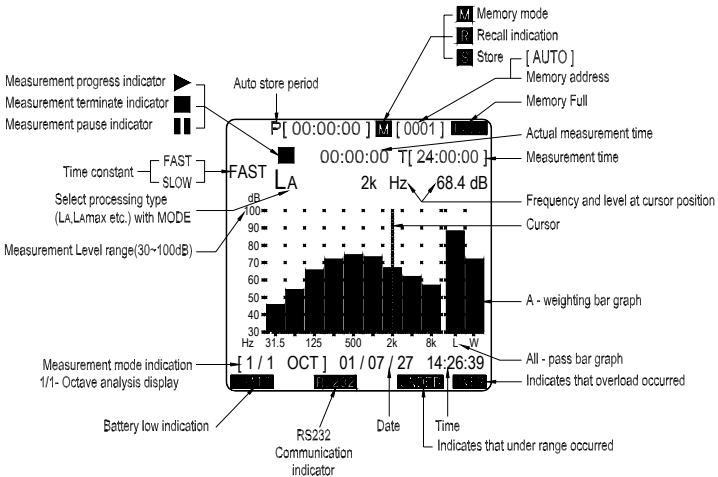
M Memory mode
R Recall indication
S Store
[ AUTO ]
Memory address
Memory Full

Measurement progress indicator
Measurement terminate indicator
Measurement pause indicator

Auto store period

P[ 00:00:00 ] M [ 0001 ] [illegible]

Actual measurement time

00:00:00 T[ 24:00:00 ]

Measurement time

Time constant FAST SLOW

FAST

LA

2k Hz 68.4 dB

Select processing type (LA,LAmax etc.) with MODE

Frequency and level at cursor position

dB
100
90
80
70
60
50
40
30

Measurement Level range(30~100dB)

Cursor

A - weighting bar graph

Hz 31.5 125 500 2k 8k L W

All - pass bar graph

Measurement mode indication
1/1- Octave analysis display

[ 1 / 1 OCT ] 01 / 07 / 27 14:26:39

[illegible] RS232 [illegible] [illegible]

Indicates that overload occurred

Battery low indication

RS232 Communication indicator

Date

Time

Indicates that under range occurred